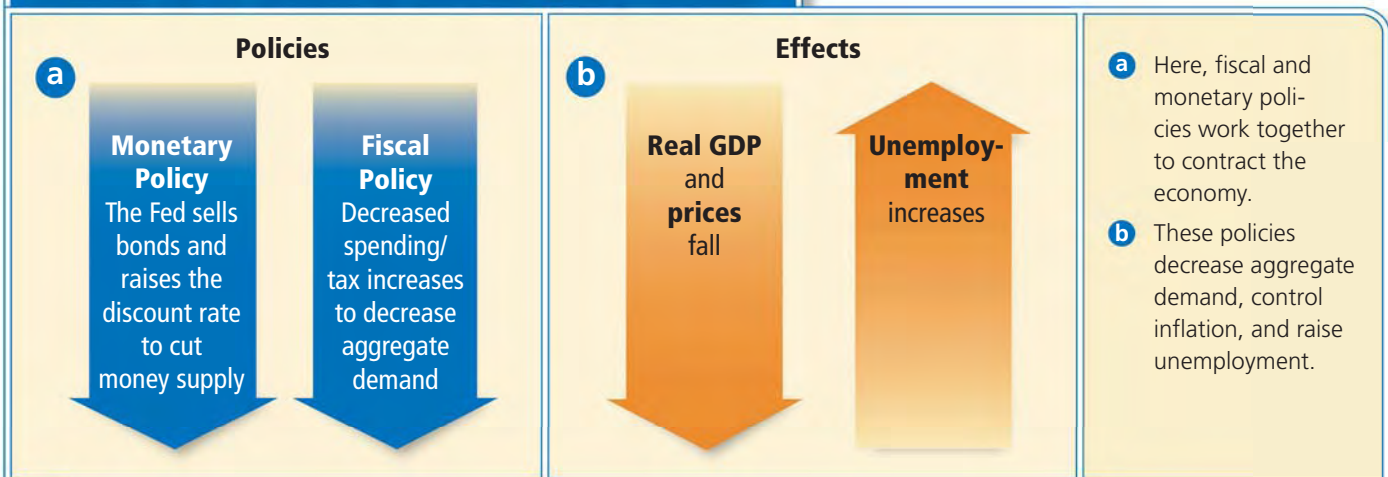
Policies

a

Monetary Policy
The Fed sells bonds and raises the discount rate to cut money supply

Fiscal Policy
Decreased spending/ tax increases to decrease aggregate demand

Effects

b

Real GDP and prices fall

Unemployment increases

a Here, fiscal and monetary policies work together to contract the economy.

b These policies decrease aggregate demand, control inflation, and raise unemployment.